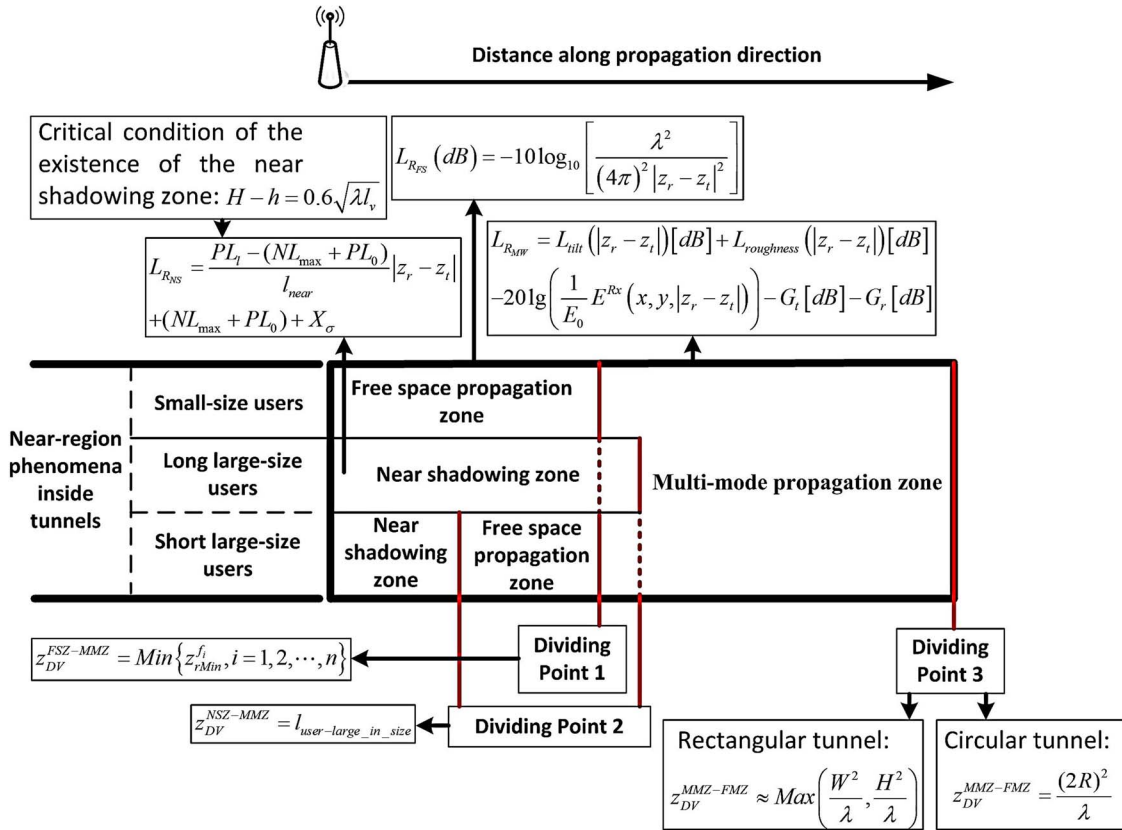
Distance along propagation direction

Critical condition of the existence of the near shadowing zone: $H-h=0.6\sqrt{\lambda l_v}$

$L_{R_{FS}}(dB)=-10\log_{10}\left[\frac{\lambda^2}{(4\pi)^2|z_r-z_t|^2}\right]$

$L_{R_{NS}}=\frac{PL_l-(NL_{\max}+PL_0)}{l_{near}}|z_r-z_t|+(NL_{\max}+PL_0)+X_\sigma$

$L_{R_{MW}}=L_{tilt}(|z_r-z_t|)[dB]+L_{roughness}(|z_r-z_t|)[dB]-20\lg\left(\frac{1}{E_0}E^{Rx}(x,y,|z_r-z_t|)\right)-G_t[dB]-G_r[dB]$

Near-region phenomena inside tunnels

Small-size users

Long large-size users

Short large-size users

Free space propagation zone

Near shadowing zone

Near shadowing zone

Free space propagation zone

Multi-mode propagation zone

$z_{DV}^{FSZ-MMZ}=Min\{z_{rMin}^{f_i}, i=1,2,\cdots,n\}$

Dividing Point 1

$z_{DV}^{NSZ-MMZ}=l_{user-large\_in\_size}$

Dividing Point 2

Dividing Point 3

Rectangular tunnel:
$z_{DV}^{MMZ-FMZ}\approx Max\left(\frac{W^2}{\lambda},\frac{H^2}{\lambda}\right)$

Circular tunnel:
$z_{DV}^{MMZ-FMZ}=\frac{(2R)^2}{\lambda}$